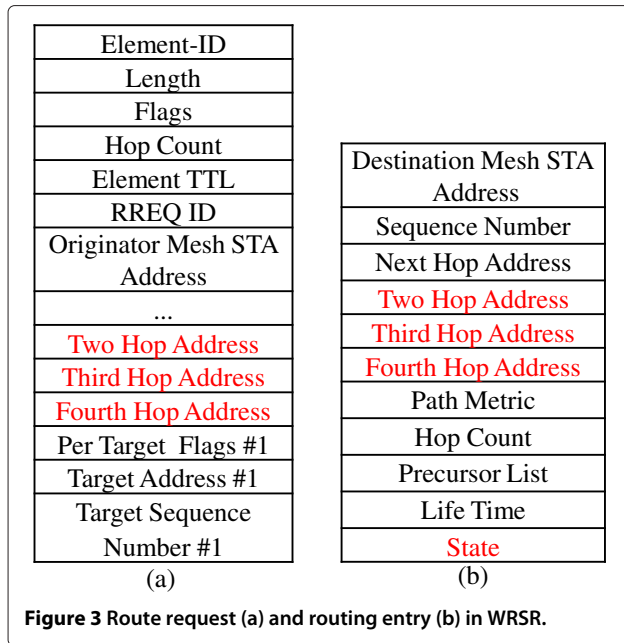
| Element-ID |
|---|
| Length |
| Flags |
| Hop Count |
| Element TTL |
| RREQ ID |
| Originator Mesh STA Address |
| ... |
| Two Hop Address |
| Third Hop Address |
| Fourth Hop Address |
| Per Target Flags #1 |
| Target Address #1 |
| Target Sequence Number #1 |

(a)

| Destination Mesh STA Address |
|---|
| Sequence Number |
| Next Hop Address |
| Two Hop Address |
| Third Hop Address |
| Fourth Hop Address |
| Path Metric |
| Hop Count |
| Precursor List |
| Life Time |
| State |

(b)

**Figure 3** Route request (a) and routing entry (b) in WRSR.